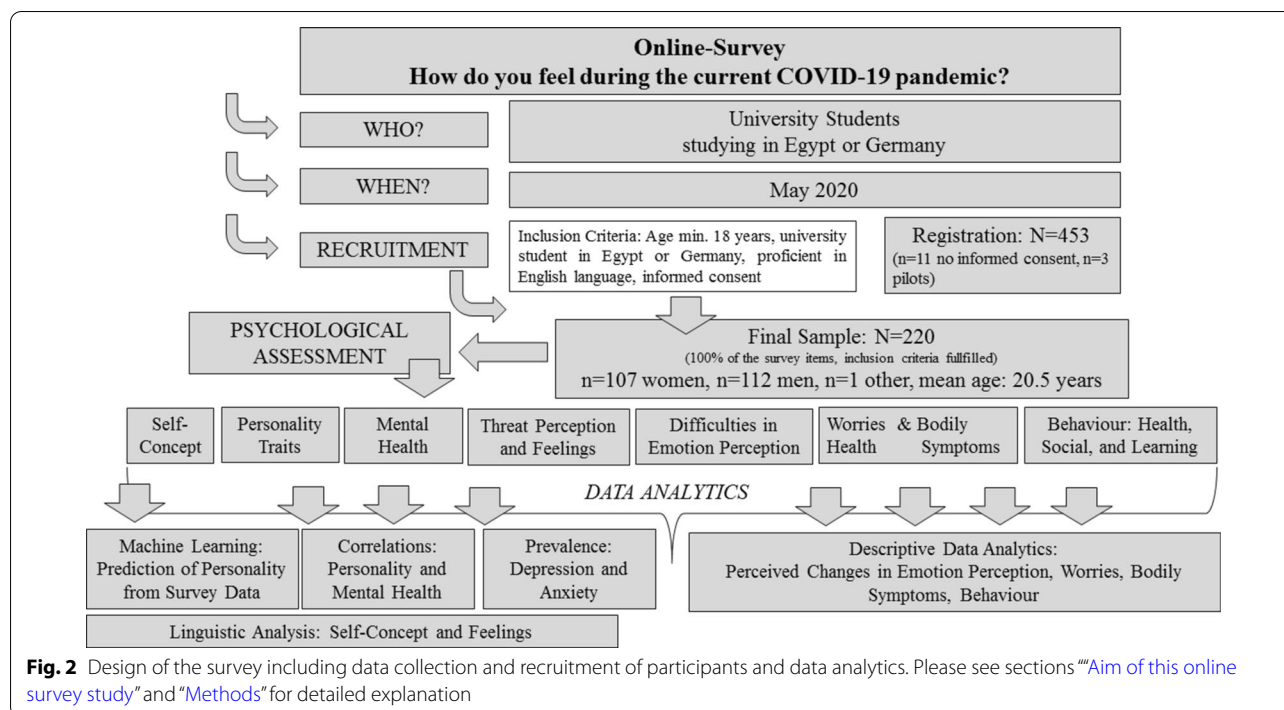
Online-Survey
How do you feel during the current COVID-19 pandemic?

WHO?

University Students studying in Egypt or Germany

WHEN?

May 2020

RECRUITMENT

Inclusion Criteria: Age min. 18 years, university student in Egypt or Germany, proficient in English language, informed consent

Registration: N=453
(n=11 no informed consent, n=3 pilots)

PSYCHOLOGICAL ASSESSMENT

Final Sample: N=220
(100% of the survey items, inclusion criteria fullfilled)
n=107 women, n=112 men, n=1 other, mean age: 20.5 years

Self-Concept

Personality Traits

Mental Health

Threat Perception and Feelings

Difficulties in Emotion Perception

Worries & Bodily Health Symptoms

Behaviour: Health, Social, and Learning

DATA ANALYTICS

Machine Learning: Prediction of Personality from Survey Data

Correlations: Personality and Mental Health

Prevalence: Depression and Anxiety

Descriptive Data Analytics: Perceived Changes in Emotion Perception, Worries, Bodily Symptoms, Behaviour

Linguistic Analysis: Self-Concept and Feelings

**Fig. 2** Design of the survey including data collection and recruitment of participants and data analytics. Please see sections ""Aim of this online survey study" and "Methods" for detailed explanation